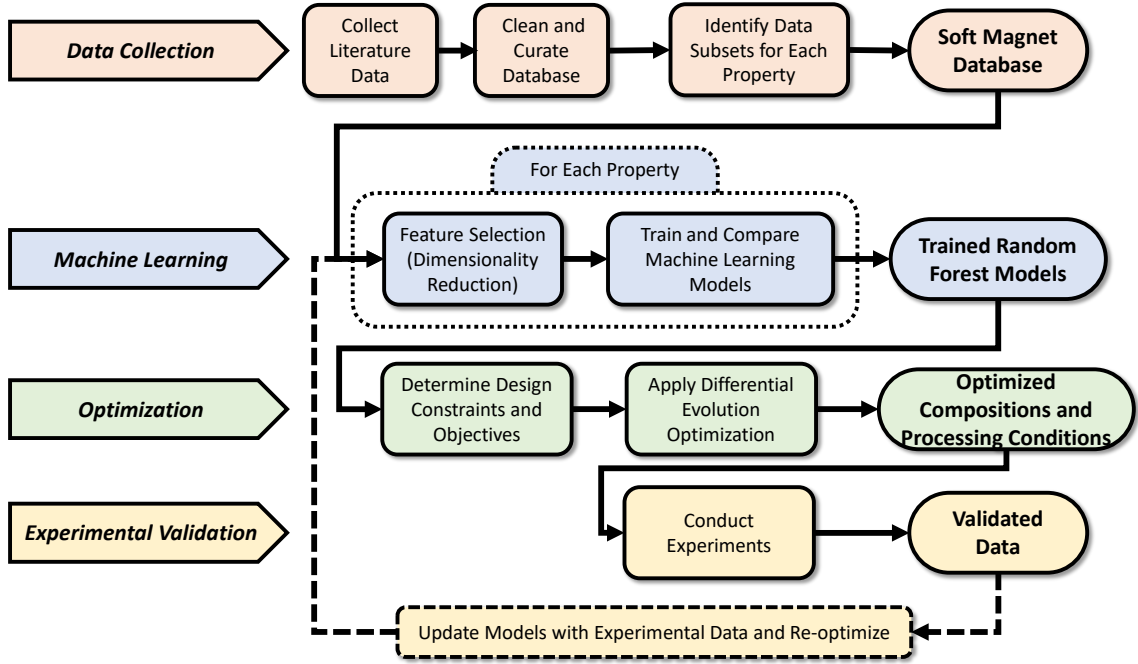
Data Collection

Collect Literature Data

Clean and Curate Database

Identify Data Subsets for Each Property

Soft Magnet Database

For Each Property

Machine Learning

Feature Selection (Dimensionality Reduction)

Train and Compare Machine Learning Models

Trained Random Forest Models

Optimization

Determine Design Constraints and Objectives

Apply Differential Evolution Optimization

Optimized Compositions and Processing Conditions

Experimental Validation

Conduct Experiments

Validated Data

Update Models with Experimental Data and Re-optimize